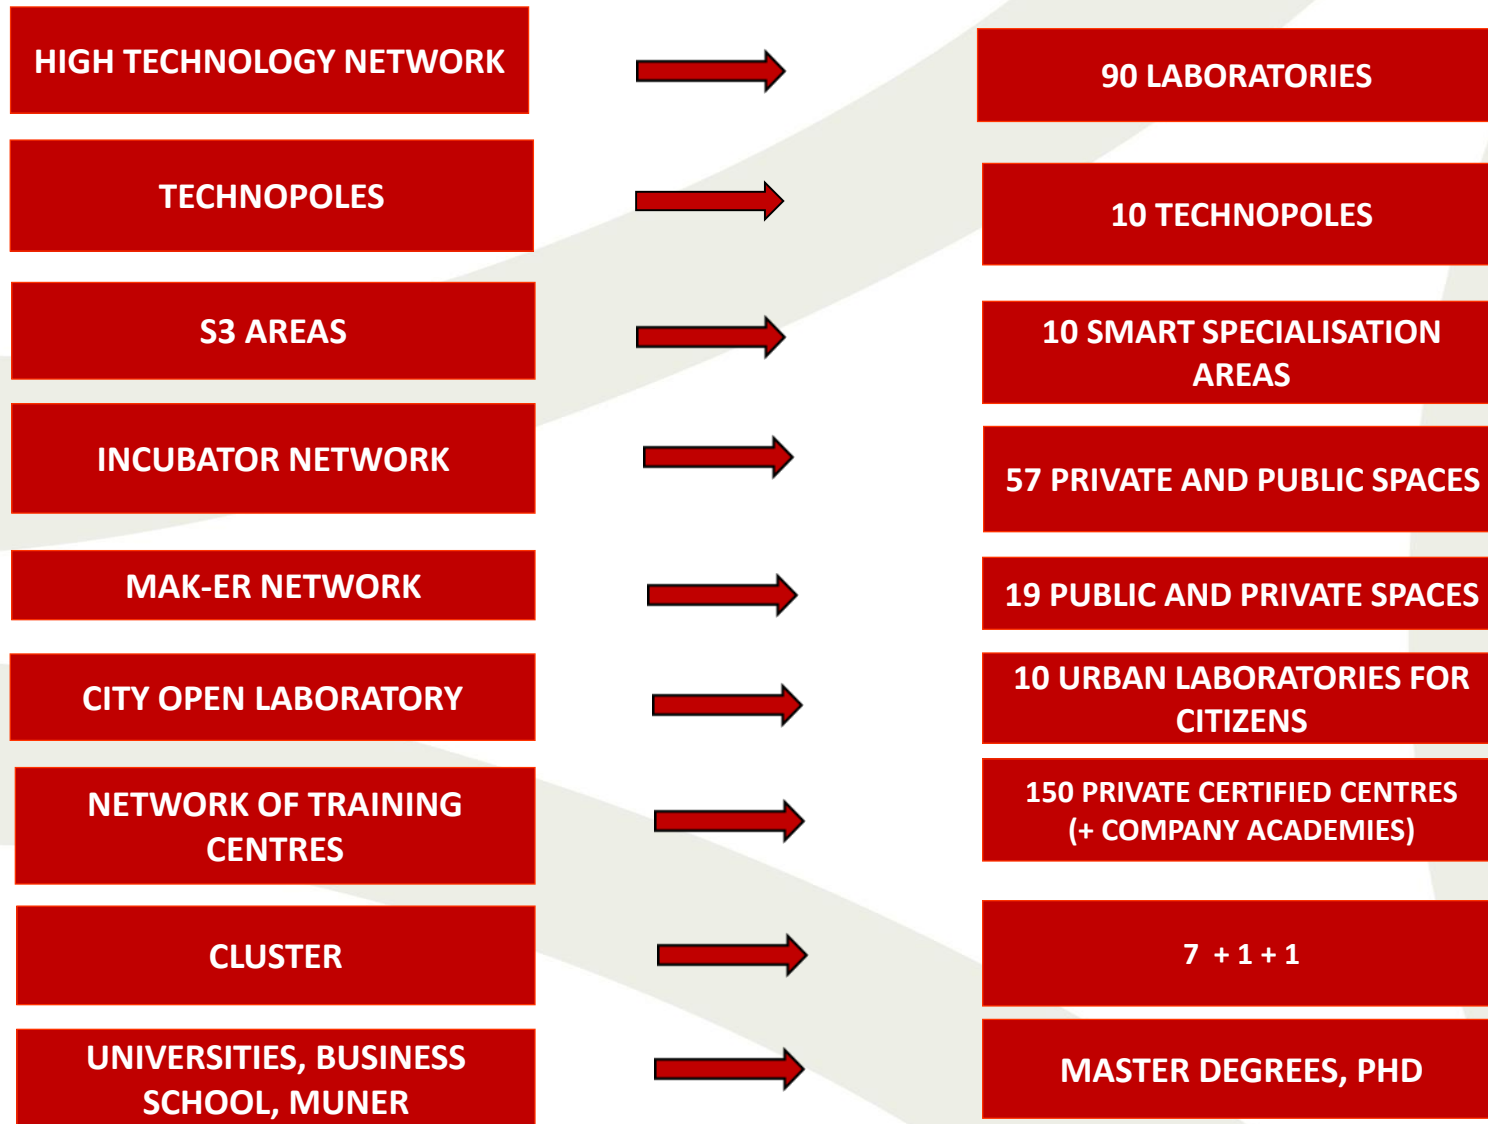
HIGH TECHNOLOGY NETWORK

90 LABORATORIES

TECHNOPOLES

10 TECHNOPOLES

S3 AREAS

10 SMART SPECIALISATION AREAS

INCUBATOR NETWORK

57 PRIVATE AND PUBLIC SPACES

MAK-ER NETWORK

19 PUBLIC AND PRIVATE SPACES

CITY OPEN LABORATORY

10 URBAN LABORATORIES FOR CITIZENS

NETWORK OF TRAINING CENTRES

150 PRIVATE CERTIFIED CENTRES (+ COMPANY ACADEMIES)

CLUSTER

7 + 1 + 1

UNIVERSITIES, BUSINESS SCHOOL, MUNER

MASTER DEGREES, PHD